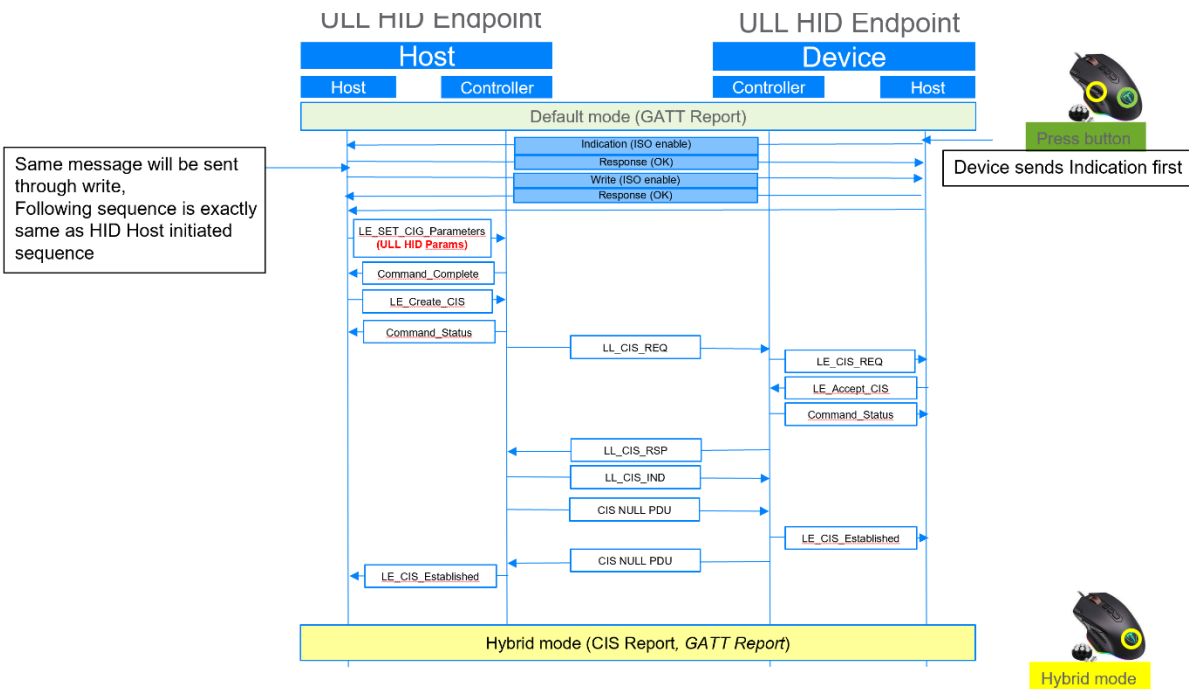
ULL HID Endpoint

Host

Host

Controller

ULL HID Endpoint

Device

Controller

Host

Default mode (GATT Report)

Press button

Device sends Indication first

Same message will be sent through write,
Following sequence is exactly same as HID Host initiated sequence

Indication (ISO enable)

Response (OK)

Write (ISO enable)

Response (OK)

LE_SET_CIG_Parameters
(ULL HID Params)

Command_Complete

LE_Create_CIS

Command_Status

LL_CIS_REQ

LE_CIS_REQ

LE_Accept_CIS

Command_Status

LL_CIS_RSP

LL_CIS_IND

CIS NULL PDU

LE_CIS_Established

CIS NULL PDU

LE_CIS_Established

Hybrid mode (CIS Report, *GATT Report*)

Hybrid mode